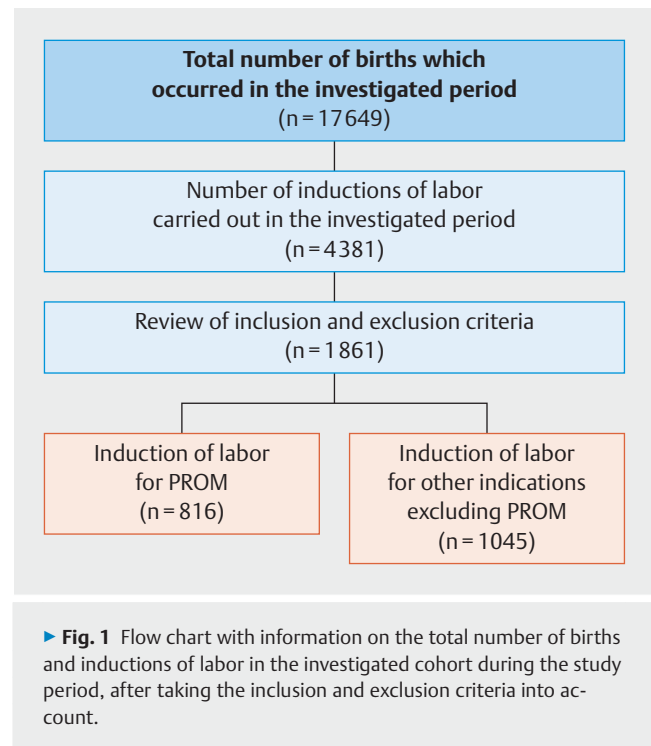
**Total number of births which occurred in the investigated period**
(n = 17649)

Number of inductions of labor carried out in the investigated period
(n = 4381)

Review of inclusion and exclusion criteria
(n = 1861)

Induction of labor for PROM
(n = 816)

Induction of labor for other indications excluding PROM
(n = 1045)

▶ **Fig. 1** Flow chart with information on the total number of births and inductions of labor in the investigated cohort during the study period, after taking the inclusion and exclusion criteria into account.